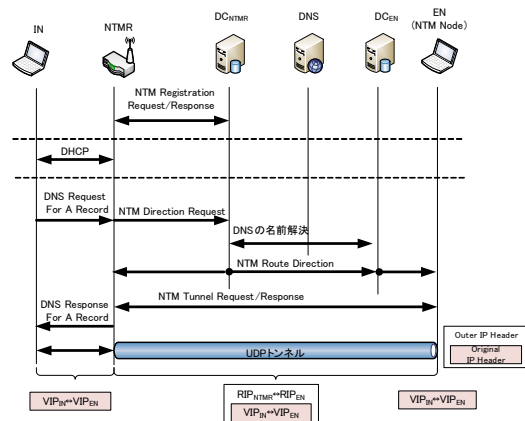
IN

NTMR

$DC_{NTMR}$

DNS

$DC_{EN}$

EN
(NTM Node)

NTM Registration Request/Response

DHCP

DNS Request For A Record

NTM Direction Request

DNSの名前解決

NTM Route Direction

NTM Tunnel Request/Response

DNS Response For A Record

UDPトンネル

Outer IP Header

Original IP Header

$VIP_{IN}$⇔$VIP_{EN}$

$RIP_{NTMR}$⇔$RIP_{EN}$

$VIP_{IN}$⇔$VIP_{EN}$

$VIP_{IN}$⇔$VIP_{EN}$